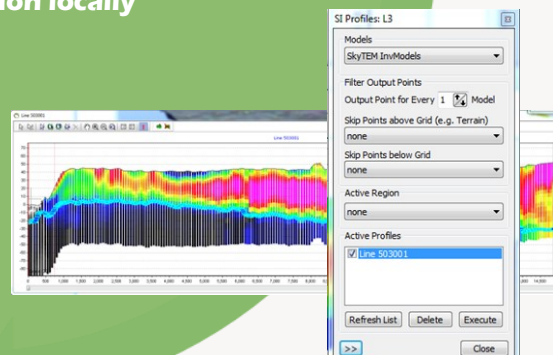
ion locally

Line 503001

Line 503001

SI Profiles: L3

Models

SkyTEM InvModels

Filter Output Points

Output Point for Every 1 Model

Skip Points above Grid (e.g. Terrain)

none

Skip Points below Grid

none

Active Region

none

Active Profiles

Line 503001

Refresh List

Delete

Execute

>>

Close